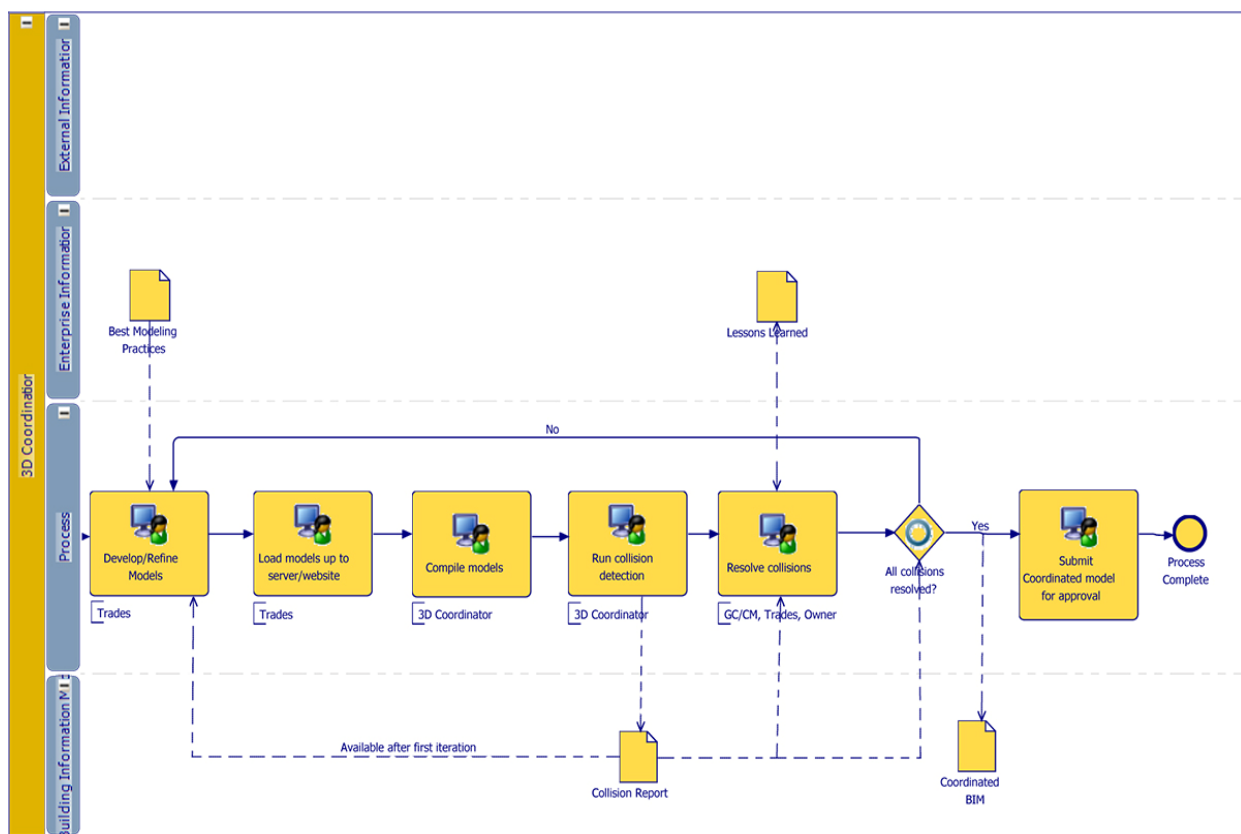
3D Coordination

External Informatio

Enterprise Informatio

Process

Building Information M

Best Modeling Practices

Lessons Learned

No

Develop/Refine Models

Trades

Load models up to server/website

Trades

Compile models

3D Coordinator

Run collision detection

3D Coordinator

Resolve collisions

GC/CM, Trades, Owner

All collisions resolved?

Yes

Submit Coordinated model for approval

Process Complete

Available after first iteration

Collision Report

Coordinated BIM